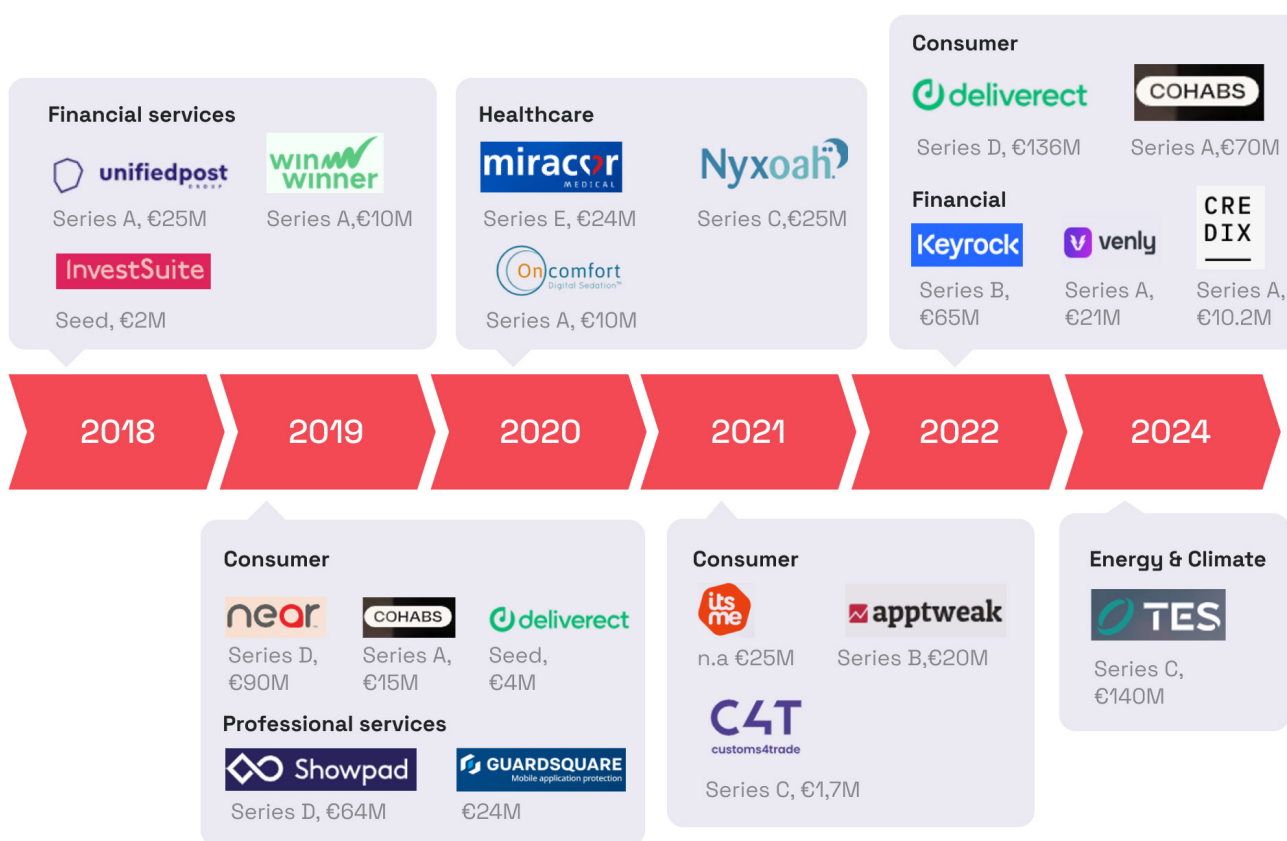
Financial services

unifiedpost GROUP

Series A, €25M

win winner

Series A,€10M

InvestSuite

Seed, €2M

Healthcare

miracor MEDICAL

Series E, €24M

Nyxoah

Series C,€25M

Oncomfort Digital Sedation™

Series A, €10M

Consumer

deliverect

Series D, €136M

COHABS

Series A,€70M

Financial

Keyrock

Series B, €65M

venly

Series A, €21M

CRE DIX

Series A, €10.2M

2018

2019

2020

2021

2022

2024

Consumer

near

Series D, €90M

COHABS

Series A, €15M

deliverect

Seed, €4M

Professional services

Showpad

Series D, €64M

GUARDSQUARE Mobile application protection

€24M

Consumer

itsme

n.a €25M

apptweak

Series B,€20M

C4T customs4trade

Series C, €1,7M

Energy & Climate

TES

Series C, €140M